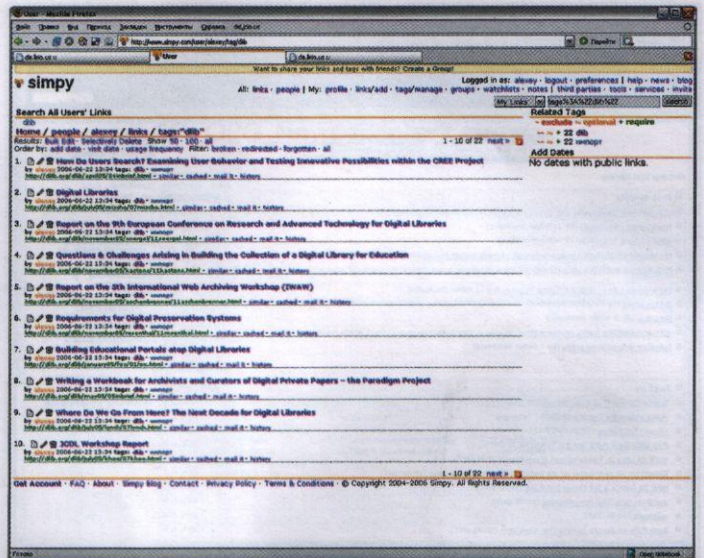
Simpy - Mozilla Firefox

http://www.simpy.com/user/alexey/tag/dlib

Simpy

Want to share your links and tags with friends? Create a Group!

simpy

Logged in as: alexey · logout · preferences | help · news · blog

All: links · people | My: profile · links/add · tags/manage · groups · watchlists · notes | third parties · tools · services · invite

My Links | tags:%3A%22dlib%22 | Search

Search All Users' Links

dlib

Home / people / alexey / links / tags:"dlib"

Results: Bulk Edit · Selectively Delete Show 50 · 100 · all

Order by: add date · visit date · usage frequency Filter: broken · redirected · forgotten · all

1 - 10 of 22 next »

1. How Do Users Search? Examining User Behavior and Testing Innovative Possibilities within the CREE Project

by alexey 2006-06-22 13:24 tags: dlib · импорт

2. Digital Libraries

by alexey 2006-06-22 13:24 tags: dlib · импорт

3. Report on the 9th European Conference on Research and Advanced Technology for Digital Libraries

by alexey 2006-06-22 13:24 tags: dlib · импорт

4. Questions & Challenges Arising in Building the Collection of a Digital Library for Education

by alexey 2006-06-22 13:24 tags: dlib · импорт

5. Report on the 5th International Web Archiving Workshop (IWAW)

by alexey 2006-06-22 13:24 tags: dlib · импорт

6. Requirements for Digital Preservation Systems

by alexey 2006-06-22 13:24 tags: dlib · импорт

7. Building Educational Portals atop Digital Libraries

by alexey 2006-06-22 13:24 tags: dlib · импорт

8. Writing a Workbook for Archivists and Curators of Digital Private Papers - the Paradigm Project

by alexey 2006-06-22 13:24 tags: dlib · импорт

9. Where Do We Go From Here? The Next Decade for Digital Libraries

by alexey 2006-06-22 13:24 tags: dlib · импорт

10. JCDL Workshop Report

by alexey 2006-06-22 13:24 tags: dlib · импорт

1 - 10 of 22 next »

Related Tags

~ exclude ~ optional + require

22 dlib

22 импорт

Add Dates

No dates with public links.

Get Account · FAQ · About · Simpy blog · Contact · Privacy Policy · Terms & Conditions · © Copyright 2004-2006 Simpy. All Rights Reserved.